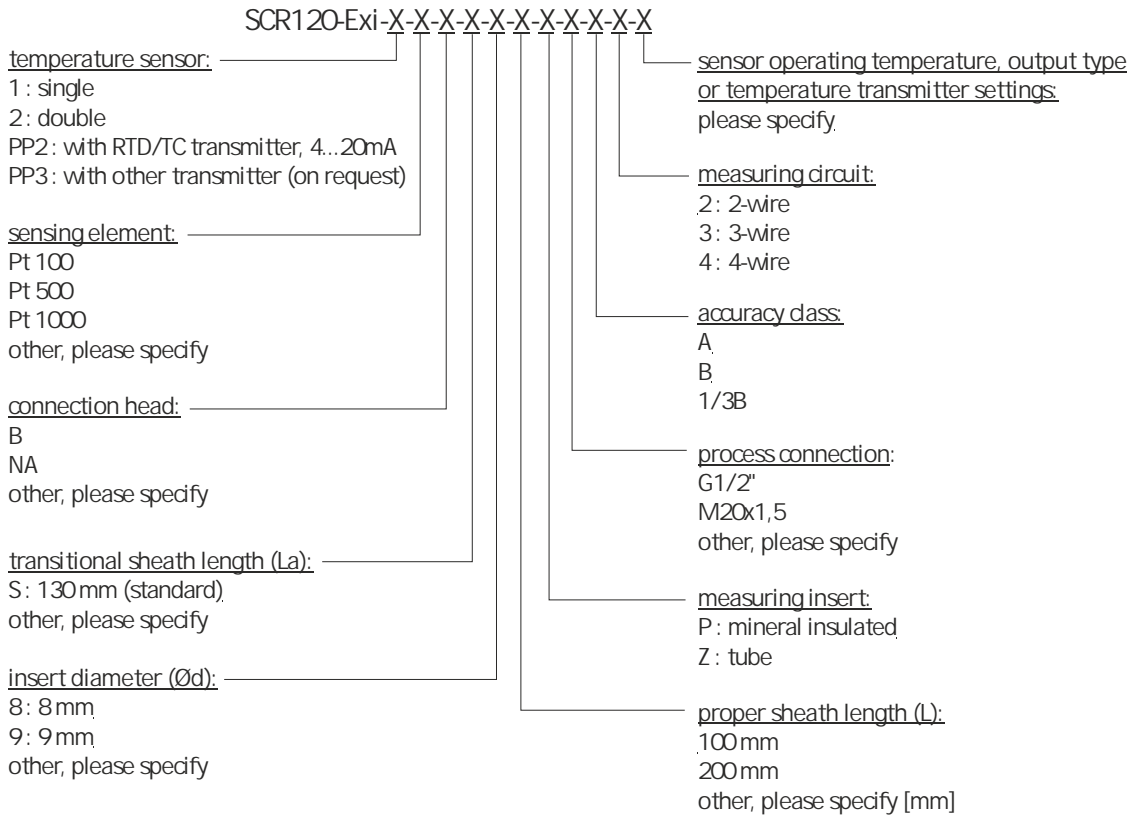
SCR120-Exi-X-X-X-X-X-X-X-X-X-X-X

temperature sensor:
1 : single
2 : double
PP2 : with RTD/TC transmitter, 4...20mA
PP3 : with other transmitter (on request)

sensing element:
Pt 100
Pt 500
Pt 1000
other, please specify

connection head:
B
NA
other, please specify

transitional sheath length (La):
S : 130 mm (standard)
other, please specify

insert diameter (Ød):
8 : 8 mm
9 : 9 mm
other, please specify

sensor operating temperature, output type or temperature transmitter settings:
please specify

measuring circuit:
2 : 2-wire
3 : 3-wire
4 : 4-wire

accuracy class:
A
B
1/3B

process connection:
G1/2"
M20x1,5
other, please specify

measuring insert:
P : mineral insulated
Z : tube

proper sheath length (L):
100 mm
200 mm
other, please specify [mm]